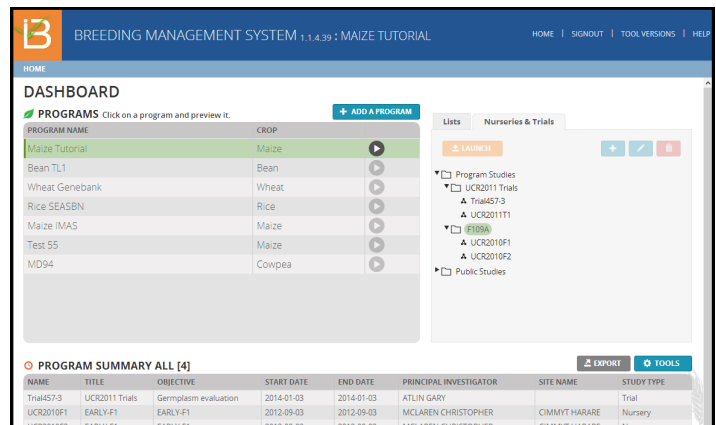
BREEDING MANAGEMENT SYSTEM 1.1.4.39 : MAIZE TUTORIAL

HOME | SIGNOUT | TOOL VERSIONS | HELP

HOME

DASHBOARD

PROGRAMS Click on a program and preview it.

+ ADD A PROGRAM

| PROGRAM NAME | CROP |
|---|---|
| Maize Tutorial | Maize |
| Bean TL1 | Bean |
| Wheat Genebank | Wheat |
| Rice SEASBN | Rice |
| Maize IMAS | Maize |
| Test 55 | Maize |
| MD94 | Cowpea |

Lists | Nurseries & Trials

LAUNCH

Program Studies
UCR2011 Trials
Trial457-3
UCR2011T1
F109A
UCR2010F1
UCR2010F2
Public Studies

PROGRAM SUMMARY ALL [4]

EXPORT | TOOLS

| NAME | TITLE | OBJECTIVE | START DATE | END DATE | PRINCIPAL INVESTIGATOR | SITE NAME | STUDY TYPE |
|---|---|---|---|---|---|---|---|
| Trial457-3 | UCR2011 Trials | Germplasm evaluation | 2014-01-03 | 2014-01-03 | ATLIN GARY | | Trial |
| UCR2010F1 | EARLY-F1 | EARLY-F1 | 2012-09-03 | 2012-09-03 | MCLAREN CHRISTOPHER | CIMMYT HARARE | Nursery |